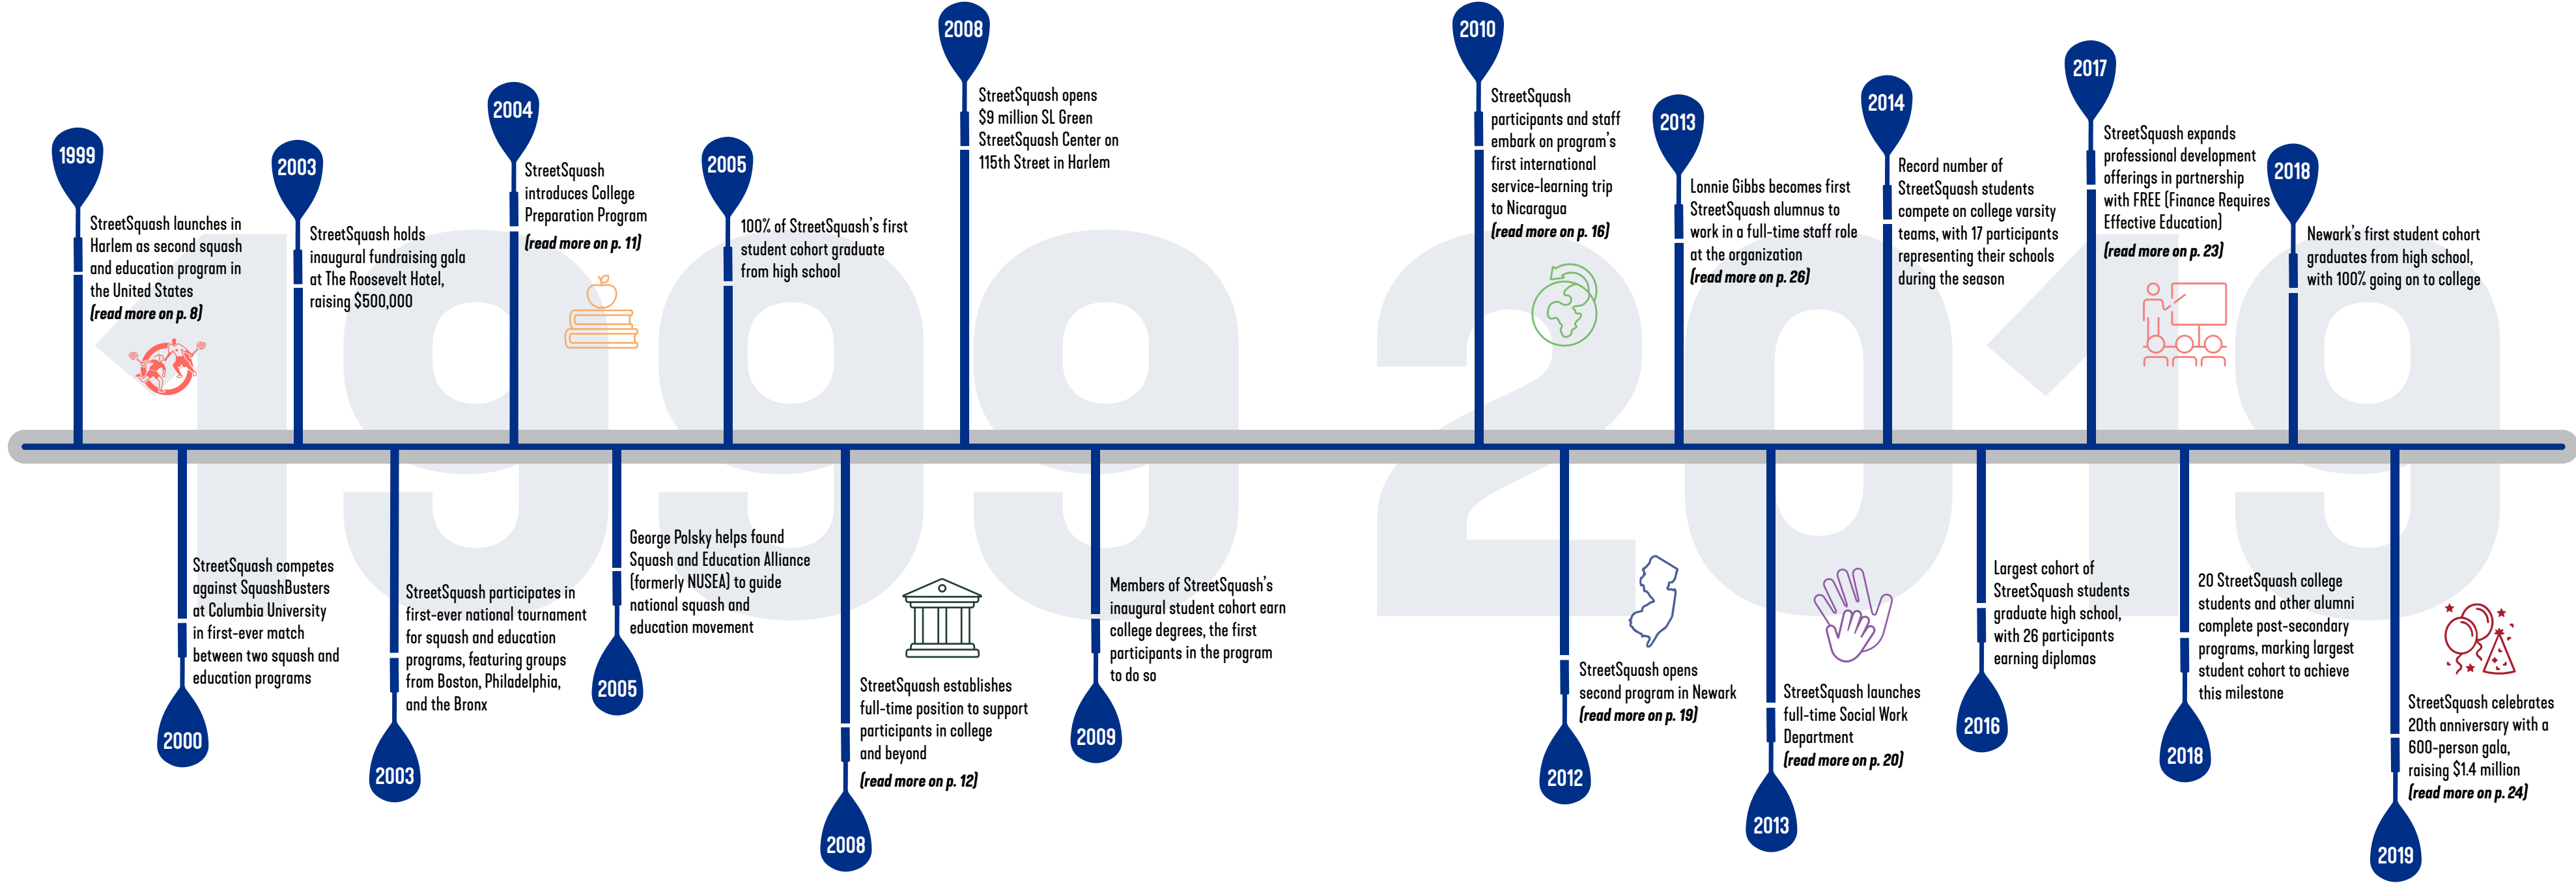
1999
StreetSquash launches in Harlem as second squash and education program in the United States
(read more on p. 8)

2000
StreetSquash competes against SquashBusters at Columbia University in first-ever match between two squash and education programs

2003
StreetSquash holds inaugural fundraising gala at The Roosevelt Hotel, raising $500,000

2003
StreetSquash participates in first-ever national tournament for squash and education programs, featuring groups from Boston, Philadelphia, and the Bronx

2004
StreetSquash introduces College Preparation Program
(read more on p. 11)

2005
George Polsky helps found Squash and Education Alliance (formerly NUSEA) to guide national squash and education movement

2005
100% of StreetSquash's first student cohort graduate from high school

2008
StreetSquash establishes full-time position to support participants in college and beyond
(read more on p. 12)

2008
StreetSquash opens $9 million SL Green StreetSquash Center on 115th Street in Harlem

2009
Members of StreetSquash's inaugural student cohort earn college degrees, the first participants in the program to do so

2010
StreetSquash participants and staff embark on program's first international service-learning trip to Nicaragua
(read more on p. 16)

2012
StreetSquash opens second program in Newark
(read more on p. 19)

2013
Lonnie Gibbs becomes first StreetSquash alumnus to work in a full-time staff role at the organization
(read more on p. 26)

2013
StreetSquash launches full-time Social Work Department
(read more on p. 20)

2014
Record number of StreetSquash students compete on college varsity teams, with 17 participants representing their schools during the season

2016
Largest cohort of StreetSquash students graduate high school, with 26 participants earning diplomas

2017
StreetSquash expands professional development offerings in partnership with FREE (Finance Requires Effective Education)
(read more on p. 23)

2018
20 StreetSquash college students and other alumni complete post-secondary programs, marking largest student cohort to achieve this milestone

2018
Newark's first student cohort graduates from high school, with 100% going on to college

2019
StreetSquash celebrates 20th anniversary with a 600-person gala, raising $1.4 million
(read more on p. 24)